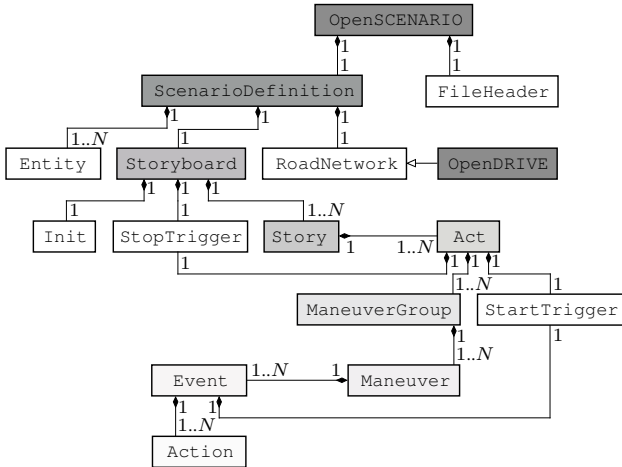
OpenSCENARIO
1
1
1
1
ScenarioDefinition
FileHeader
1
1
1
1..$N$
1
1
Entity
Storyboard
RoadNetwork
OpenDRIVE
1
1
1
1
1
1..$N$
Init
StopTrigger
Story
1
1..$N$
Act
1
1
1
1
1..$N$
1
ManeuverGroup
StartTrigger
1
1
1..$N$
Event
1..$N$
1
Maneuver
1
1
1..$N$
Action